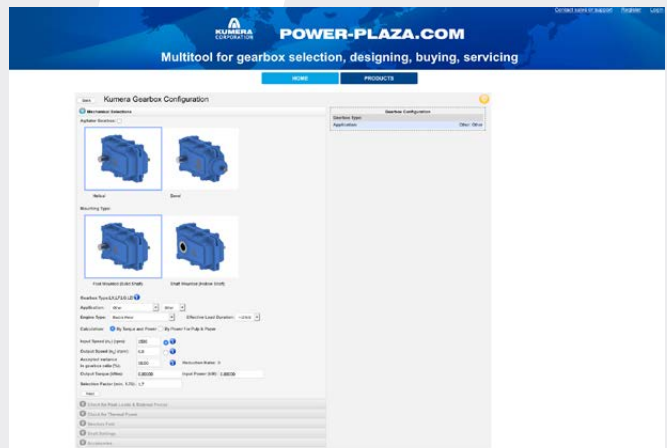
Contact sales or support Register Login

KUMERA CORPORATION POWER-PLAZA.COM

Multitool for gearbox selection, designing, buying, servicing

HOME PRODUCTS

Kumera Gearbox Configuration

Mechanical Selections

Agitator Gearbox

Vertical Bevel

Mounting Type

Foot Mounted (Solid Shaft) Shaft Mounted (Hollow Shaft)

Gearbox Type

Application: Other Other

Engine Type: Electro Motor Effective Load Duration: >10h/d

Calculation: By Torque and Power By Power For Pulp & Paper

Input Speed (n₁) (rpm): 1500

Output Speed (n₂) (rpm): 5.0

Accepted variance in gearbox ratio (%): 10.00

Reduction Ratio: 0

Output Torque (kNm): 0.00000

Input Power (kW): 0.00000

Selection Factor (min. 1.75): 1.7

Next

Gearbox Configuration

Gearbox Type:

Application: Other, Other